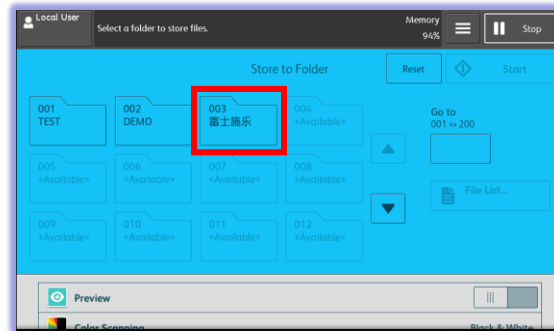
Local User
Select a folder to store files.
Memory
94%
Stop

Store to Folder
Reset
Start

001
TEST
002
DEMO
003
富士施乐
004
<Available>

005
<Available>
006
<Available>
007
<Available>
008
<Available>

009
<Available>
010
<Available>
011
<Available>
012
<Available>

Go to
001 ↔ 200

File List...

Preview
Color Scanning
Black & White